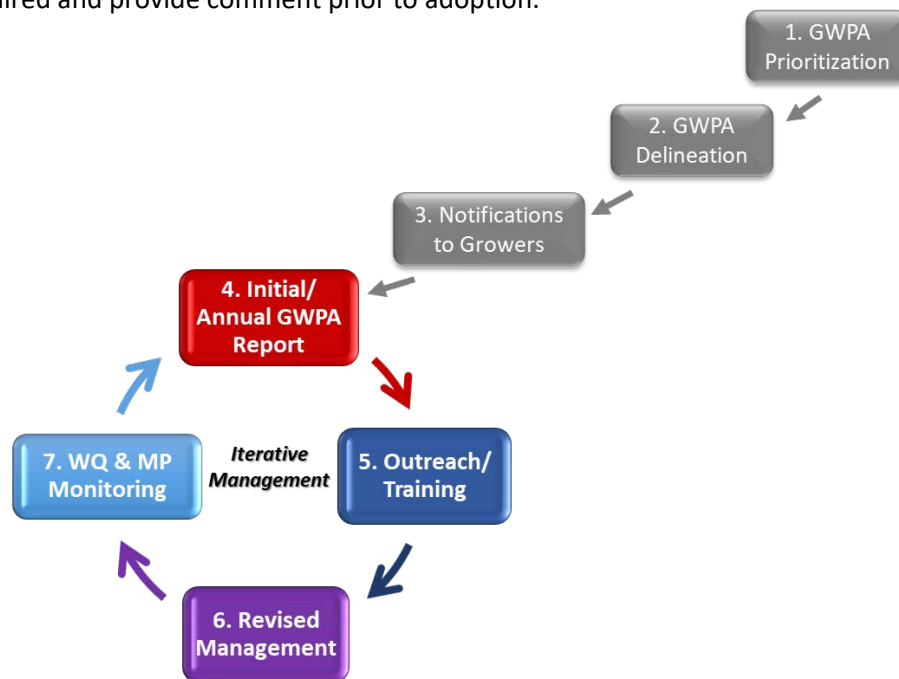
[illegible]ired and provide comment prior to adoption.

1. GWPA Prioritization

2. GWPA Delineation

3. Notifications to Growers

4. Initial/ Annual GWPA Report

5. Outreach/ Training

6. Revised Management

7. WQ & MP Monitoring

Iterative Management